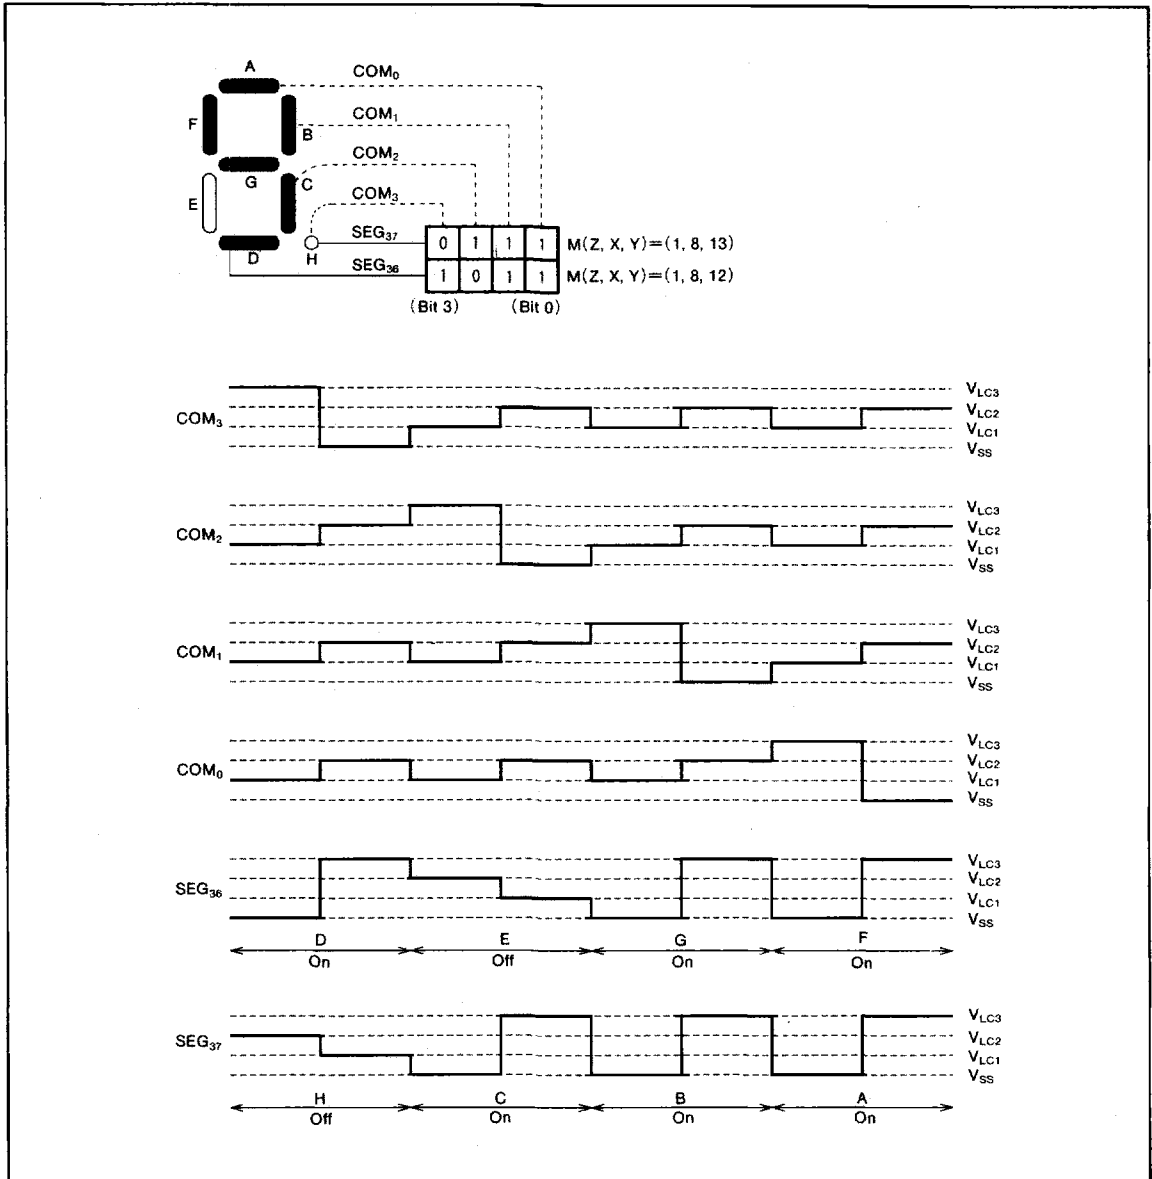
A
F
B
G
C
E
D
H
$COM_0$
$COM_1$
$COM_2$
$COM_3$
$SEG_{37}$
$SEG_{36}$

| 0 | 1 | 1 | 1 |
|---|---|---|---|
| 1 | 0 | 1 | 1 |

M(Z, X, Y)=(1, 8, 13)
M(Z, X, Y)=(1, 8, 12)
(Bit 3) (Bit 0)

$COM_3$
$V_{LC3}$
$V_{LC2}$
$V_{LC1}$
$V_{SS}$

$COM_2$
$V_{LC3}$
$V_{LC2}$
$V_{LC1}$
$V_{SS}$

$COM_1$
$V_{LC3}$
$V_{LC2}$
$V_{LC1}$
$V_{SS}$

$COM_0$
$V_{LC3}$
$V_{LC2}$
$V_{LC1}$
$V_{SS}$

$SEG_{36}$
$V_{LC3}$
$V_{LC2}$
$V_{LC1}$
$V_{SS}$

D
On
E
Off
G
On
F
On

$SEG_{37}$
$V_{LC3}$
$V_{LC2}$
$V_{LC1}$
$V_{SS}$

H
Off
C
On
B
On
A
On